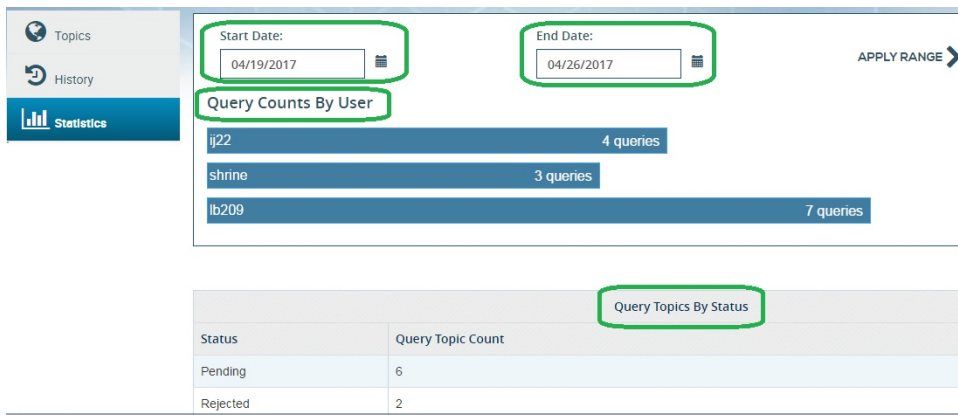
Topics

History

Statistics

Start Date:

04/19/2017

End Date:

04/26/2017

APPLY RANGE

Query Counts By User

ij22 4 queries

shrine 3 queries

lb209 7 queries

Query Topics By Status

| Status | Query Topic Count |
|---|---|
| Pending | 6 |
| Rejected | 2 |